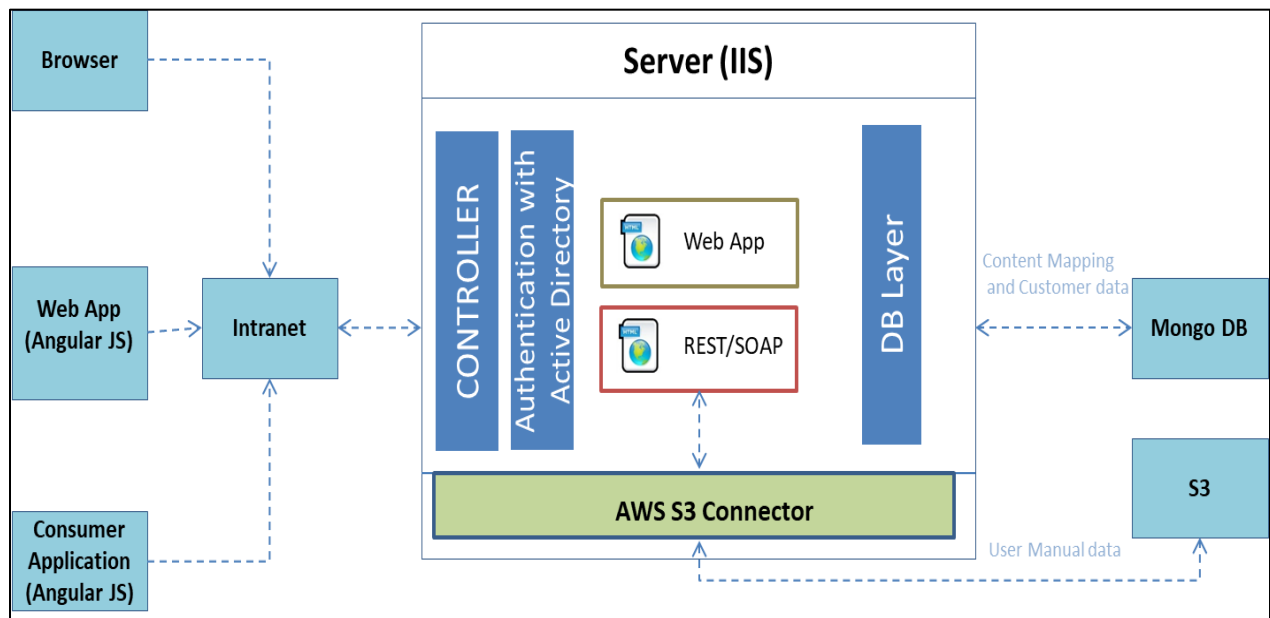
Browser

Web App (Angular JS)

Consumer Application (Angular JS)

Intranet

Server (IIS)

CONTROLLER

Authentication with Active Directory

Web App

REST/SOAP

DB Layer

AWS S3 Connector

Content Mapping and Customer data

Mongo DB

S3

User Manual data